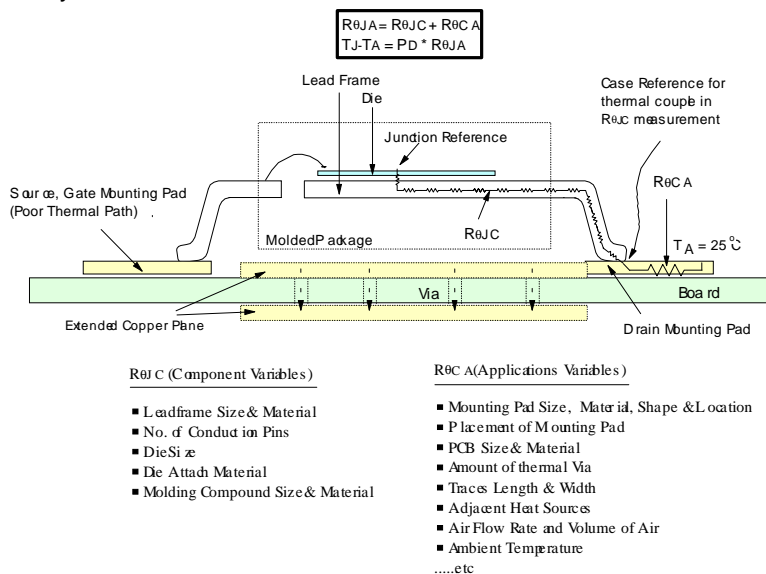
$R_{\theta JA} = R_{\theta JC} + R_{\theta CA}$
$T_J - T_A = P_D * R_{\theta JA}$

Lead Frame

Die

Junction Reference

Case Reference for thermal couple in $R_{\theta JC}$ measurement

Source, Gate Mounting Pad (Poor Thermal Path)

$R_{\theta CA}$

$R_{\theta JC}$

MoldedPackage

$T_A = 25\,^{\circ}C$

Via

Board

Extended Copper Plane

Drain Mounting Pad

$R_{\theta JC}$ (Component Variables)

■ Leadframe Size& Material
■ No. of Conduction Pins
■ DieSize
■ Die Attach Material
■ Molding Compound Size& Material

$R_{\theta CA}$(Applications Variables)

■ Mounting Pad Size, Material, Shape &Location
■ Placement of Mounting Pad
■ PCB Size& Material
■ Amount of thermal Via
■ Traces Length & Width
■ Adjacent Heat Sources
■ Air Flow Rate and Volume of Air
■ Ambient Temperature
.....etc